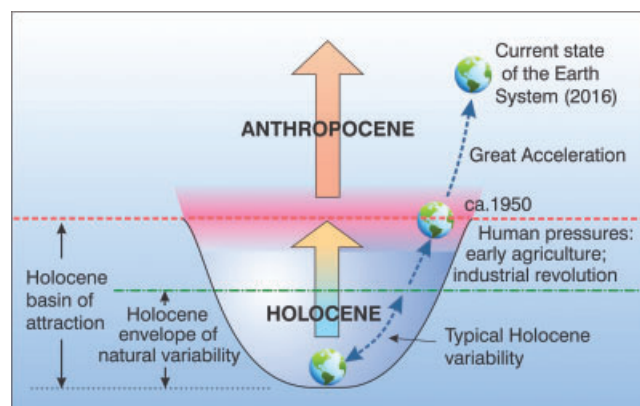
Current state of the Earth System (2016)

ANTHROPOCENE

Great Acceleration

ca.1950

Human pressures: early agriculture; industrial revolution

Holocene basin of attraction

Holocene envelope of natural variability

HOLOCENE

Typical Holocene variability